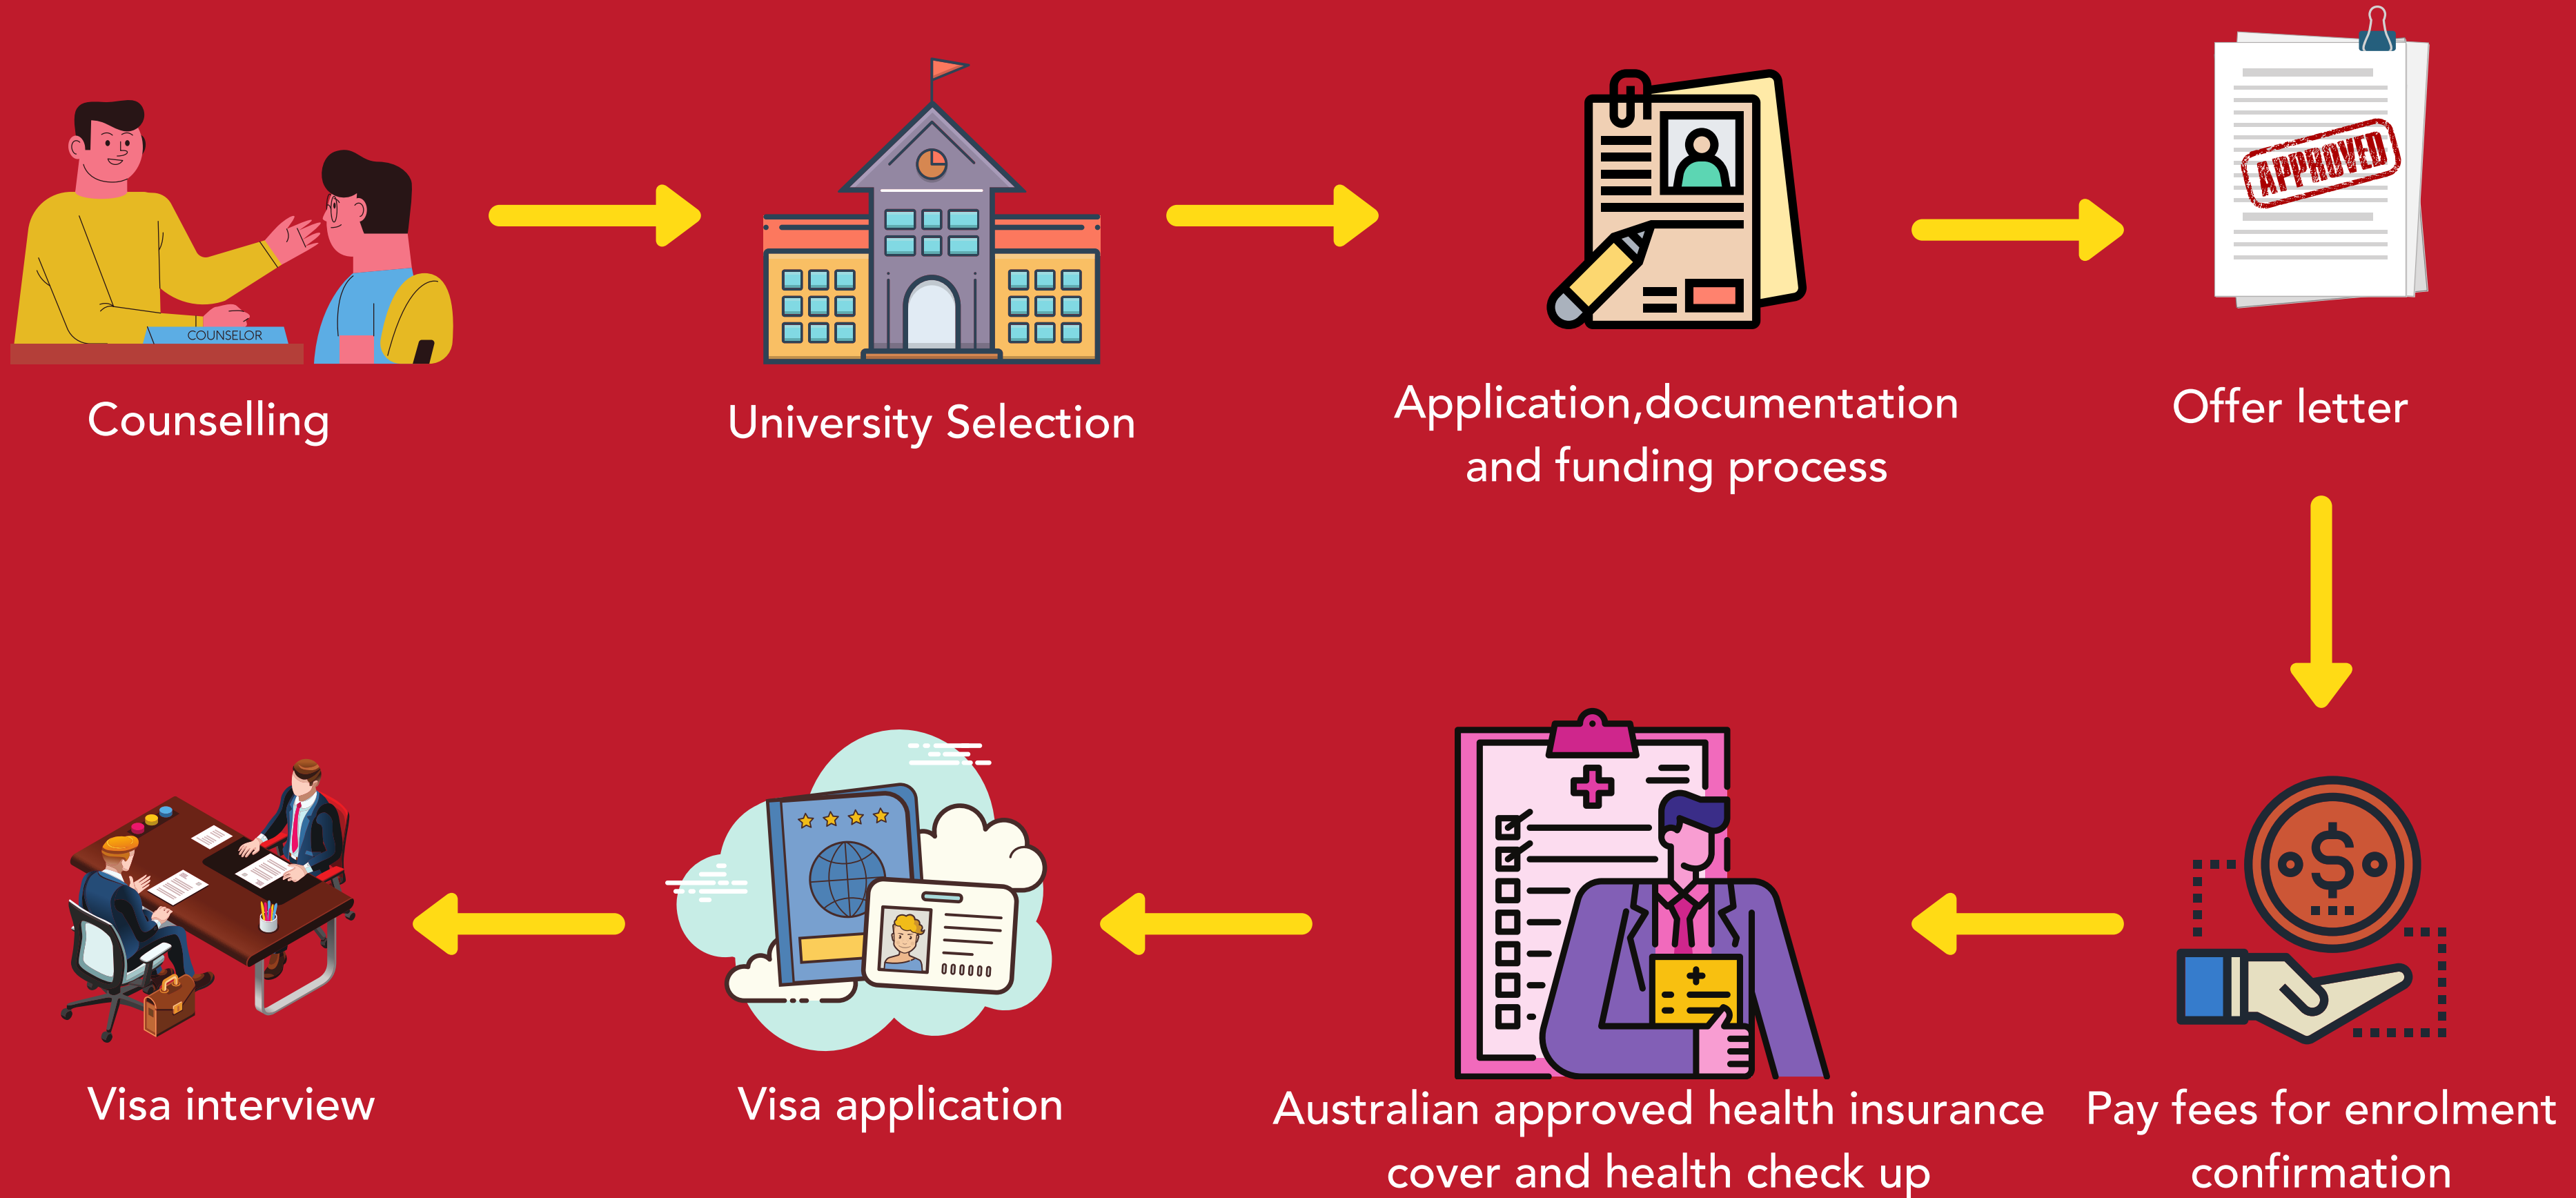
COUNSELOR

Counselling

University Selection

Application,documentation and funding process

APPROVED

Offer letter

Pay fees for enrolment confirmation

Australian approved health insurance cover and health check up

000000

Visa application

Visa interview